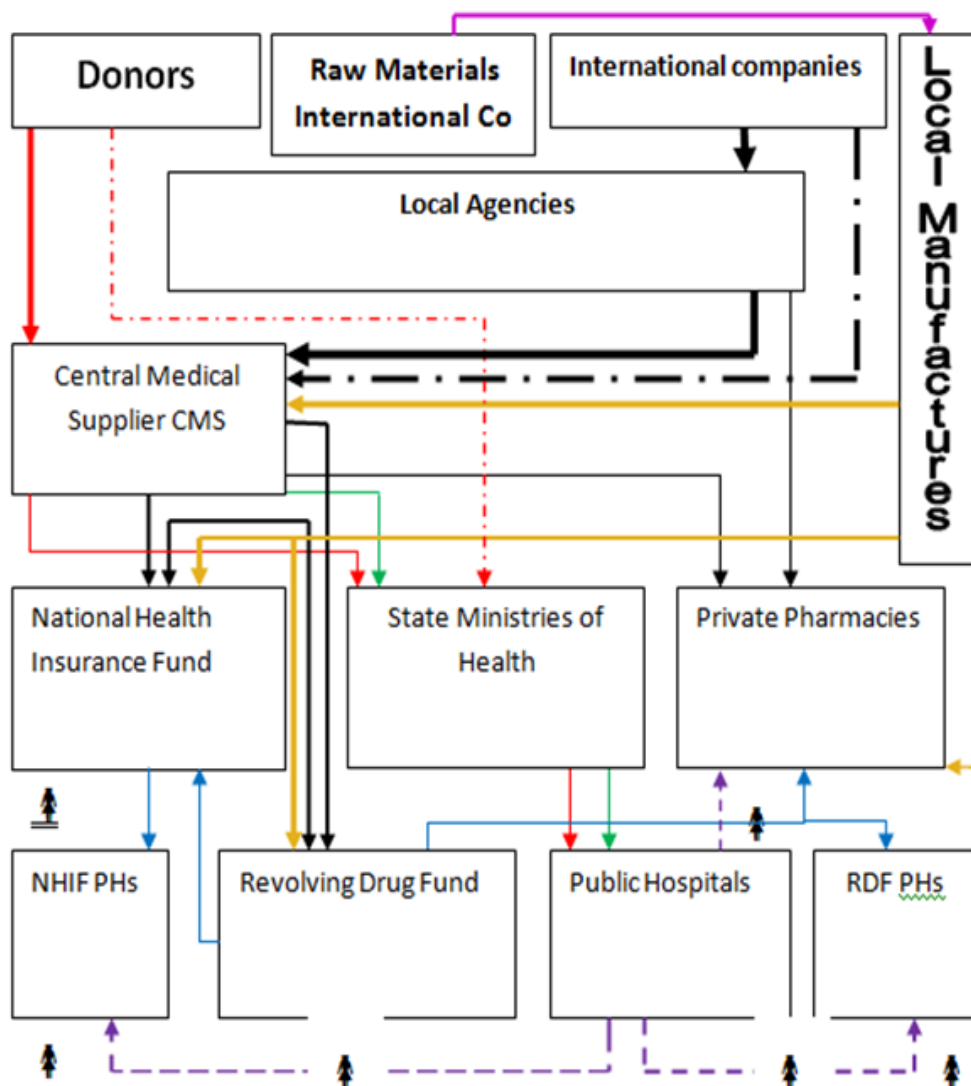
Donors

Raw Materials International Co

International companies

Local Manufactures

Local Agencies

Central Medical Supplier CMS

National Health Insurance Fund

State Ministries of Health

Private Pharmacies

NHIF PHs

Revolving Drug Fund

Public Hospitals

RDF PHs